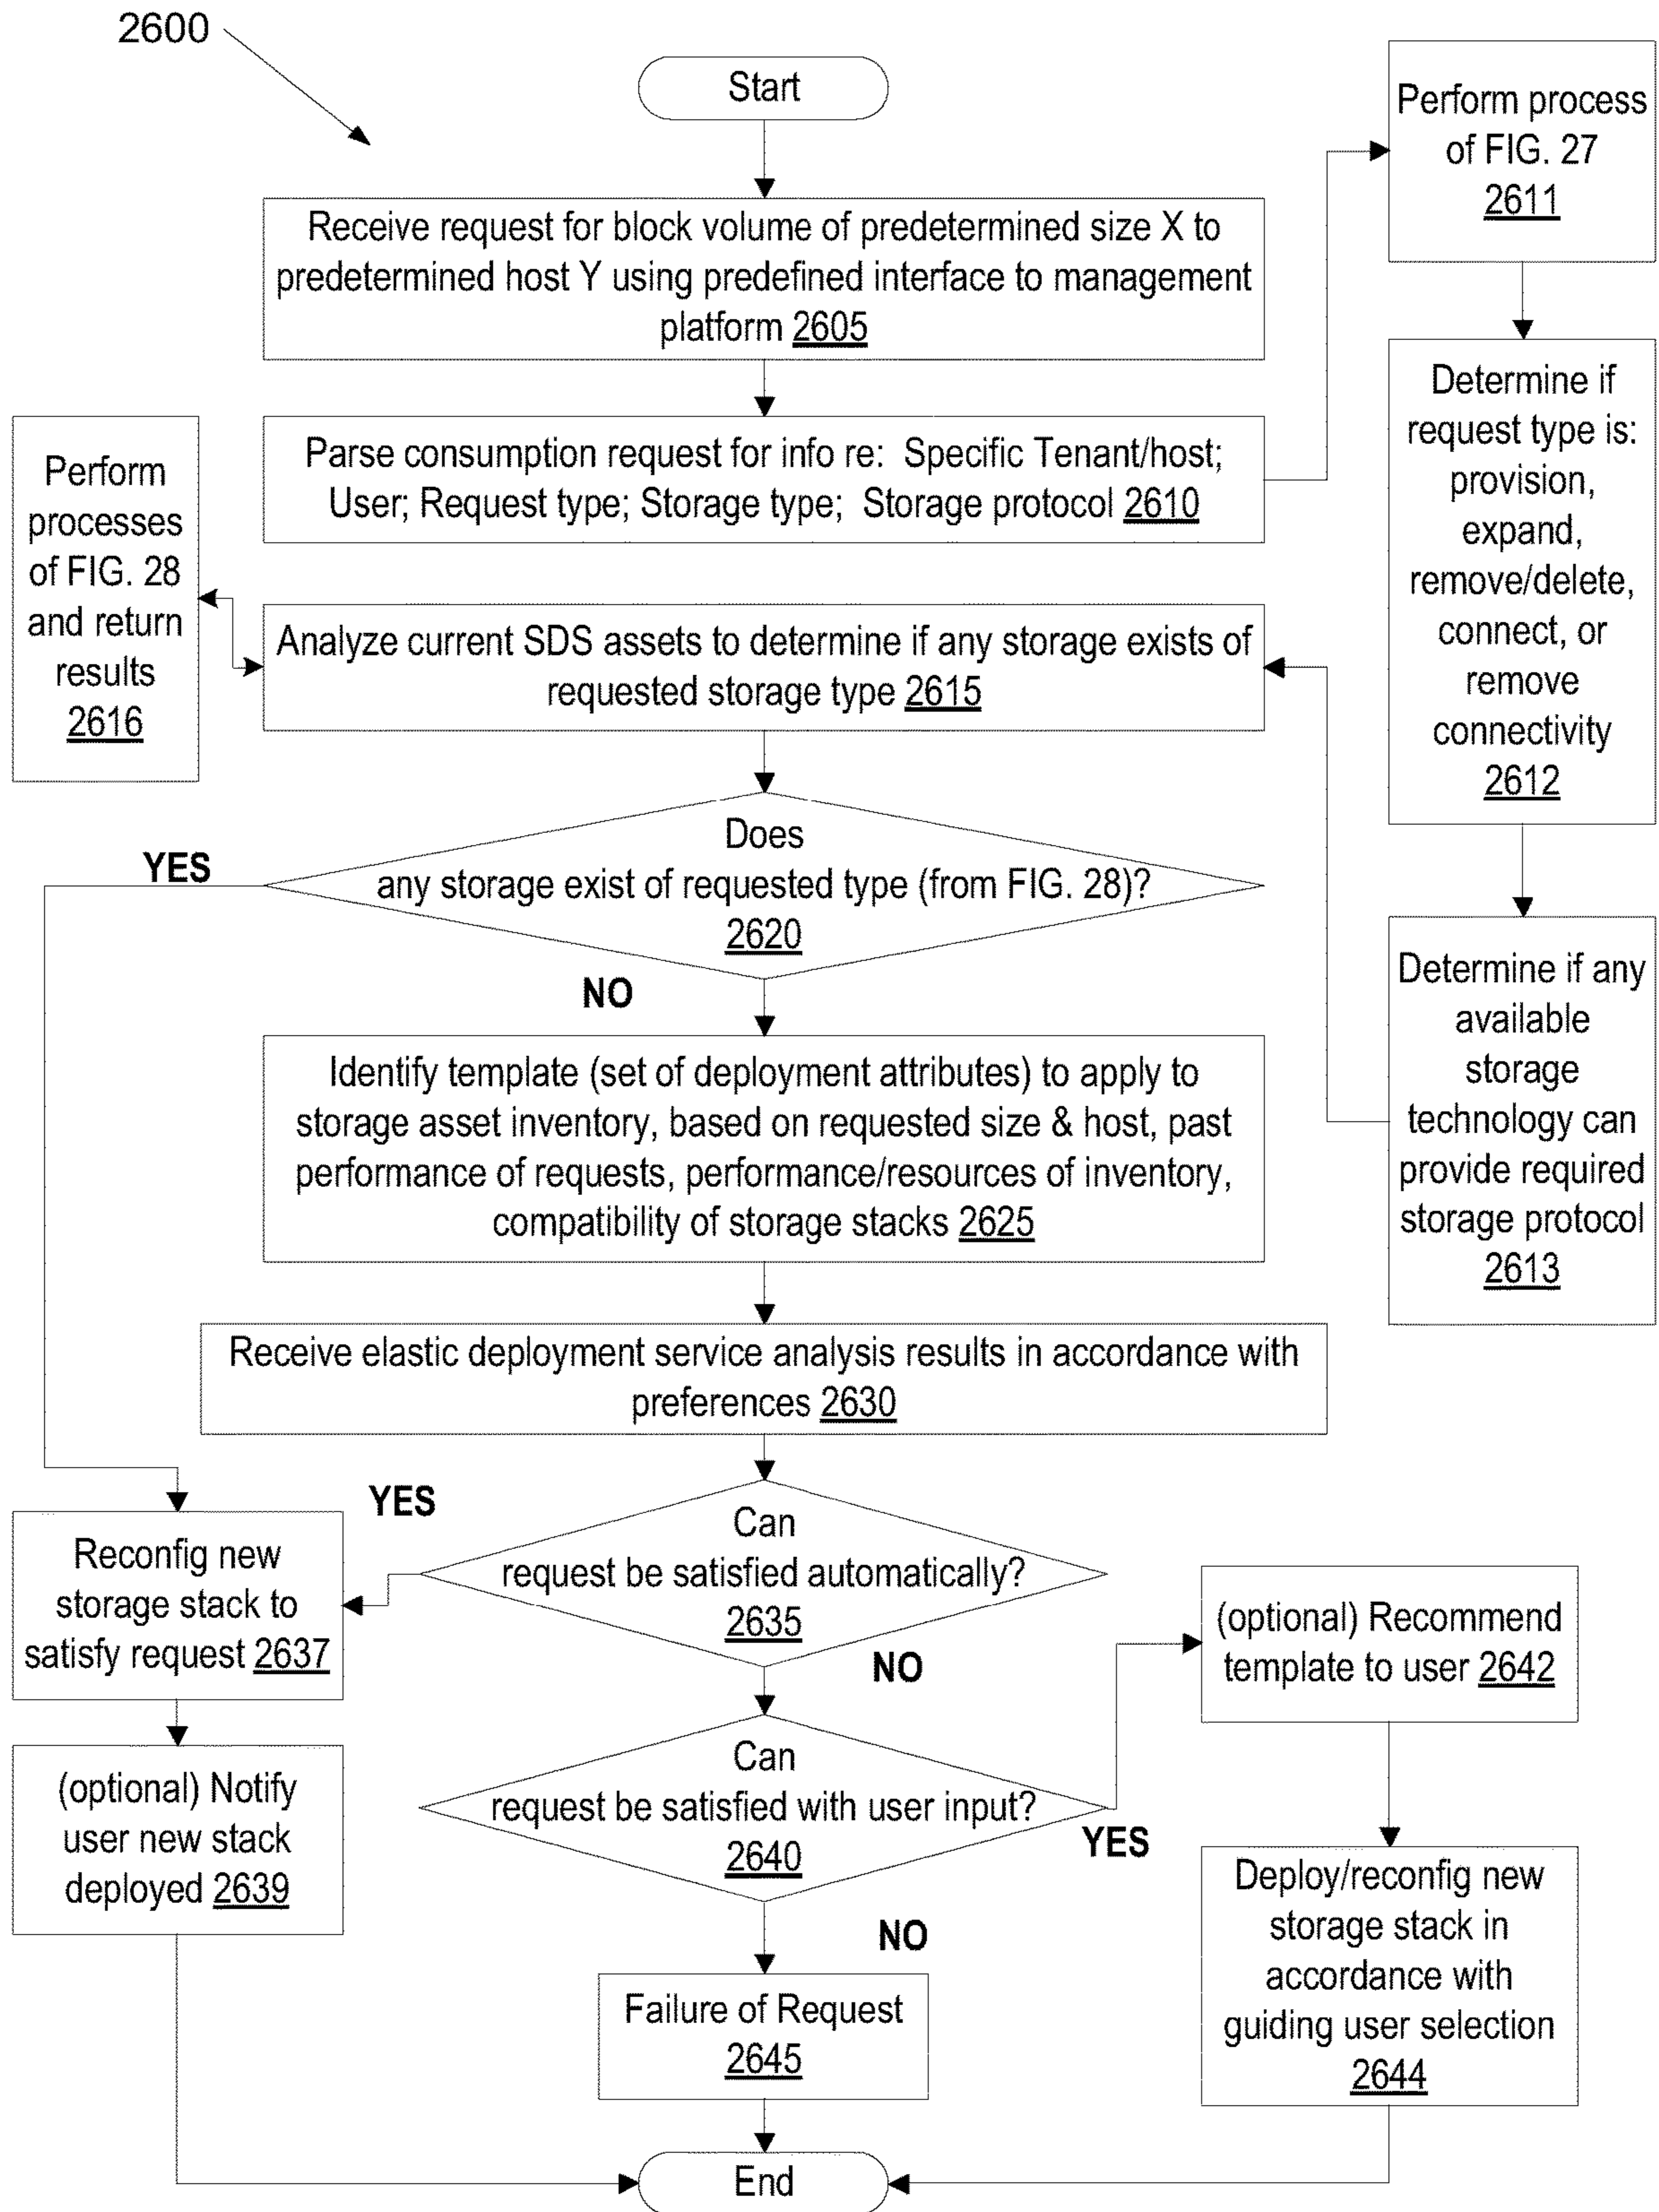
2600

Start

Receive request for block volume of predetermined size X to predetermined host Y using predefined interface to management platform 2605

Parse consumption request for info re: Specific Tenant/host; User; Request type; Storage type; Storage protocol 2610

Perform process of FIG. 27 2611

Determine if request type is: provision, expand, remove/delete, connect, or remove connectivity 2612

Determine if any available storage technology can provide required storage protocol 2613

Perform processes of FIG. 28 and return results 2616

Analyze current SDS assets to determine if any storage exists of requested storage type 2615

Does any storage exist of requested type (from FIG. 28)? 2620

YES

NO

Identify template (set of deployment attributes) to apply to storage asset inventory, based on requested size & host, past performance of requests, performance/resources of inventory, compatibility of storage stacks 2625

Receive elastic deployment service analysis results in accordance with preferences 2630

Can request be satisfied automatically? 2635

YES

NO

Reconfig new storage stack to satisfy request 2637

(optional) Notify user new stack deployed 2639

Can request be satisfied with user input? 2640

YES

NO

(optional) Recommend template to user 2642

Deploy/reconfig new storage stack in accordance with guiding user selection 2644

Failure of Request 2645

End